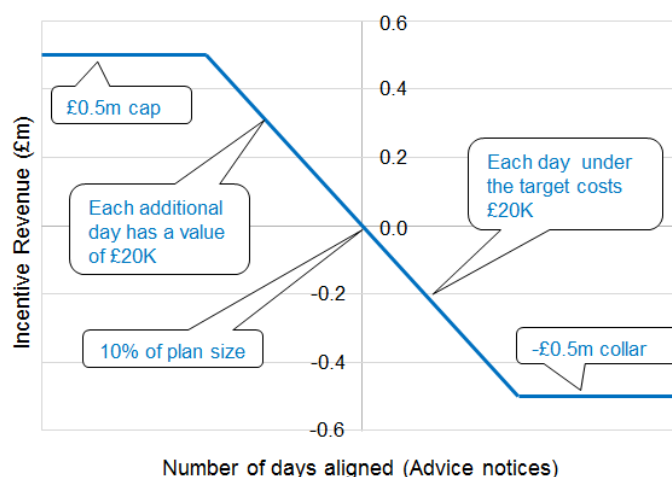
0.6
0.4
0.2
0.0
-0.2
-0.4
-0.6

Incentive Revenue (£m)

£0.5m cap

Each additional day has a value of £20K

Each day under the target costs £20K

10% of plan size

-£0.5m collar

Number of days aligned (Advice notices)